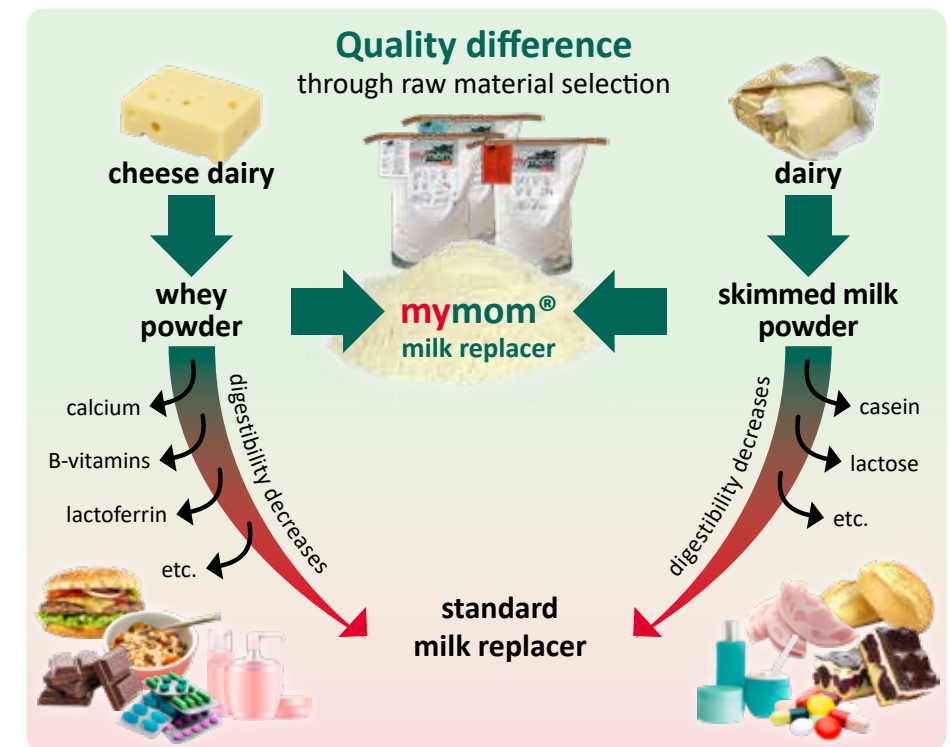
Quality difference
through raw material selection

cheese dairy

dairy

whey powder

mymom®
milk replacer

skimmed milk powder

calcium

B-vitamins

lactoferrin

etc.

digestibility decreases

casein

lactose

etc.

digestibility decreases

standard milk replacer